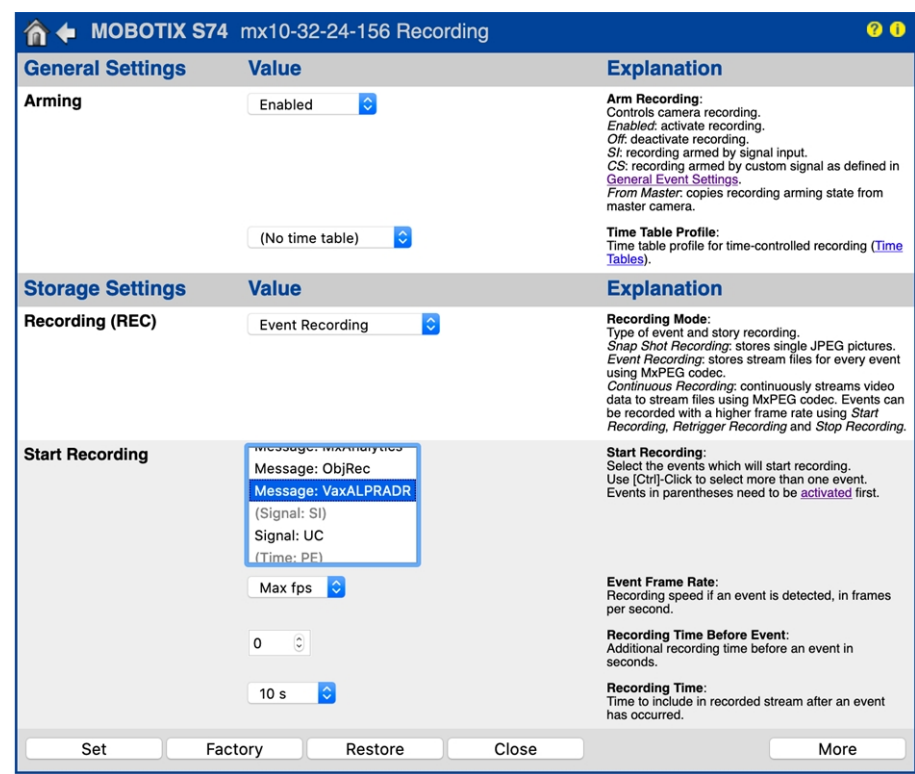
MOBOTIX S74 mx10-32-24-156 Recording

| General Settings | Value | Explanation |
|---|---|---|
| Arming | Enabled | **Arm Recording**: Controls camera recording. *Enabled*: activate recording. *Off*: deactivate recording. *SI*: recording armed by signal input. *CS*: recording armed by custom signal as defined in General Event Settings. *From Master*: copies recording arming state from master camera. |
| | (No time table) | **Time Table Profile**: Time table profile for time-controlled recording (Time Tables). |

| Storage Settings | Value | Explanation |
|---|---|---|
| Recording (REC) | Event Recording | **Recording Mode**: Type of event and story recording. *Snap Shot Recording*: stores single JPEG pictures. *Event Recording*: stores stream files for every event using MxPEG codec. *Continuous Recording*: continuously streams video data to stream files using MxPEG codec. Events can be recorded with a higher frame rate using *Start Recording*, *Retrigger Recording* and *Stop Recording*. |
| Start Recording | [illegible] Message: ObjRec Message: VaxALPRADR (Signal: SI) Signal: UC (Time: PE) | **Start Recording**: Select the events which will start recording. Use [Ctrl]-Click to select more than one event. Events in parentheses need to be activated first. |
| | Max fps | **Event Frame Rate**: Recording speed if an event is detected, in frames per second. |
| | 0 | **Recording Time Before Event**: Additional recording time before an event in seconds. |
| | 10 s | **Recording Time**: Time to include in recorded stream after an event has occurred. |

Set Factory Restore Close More